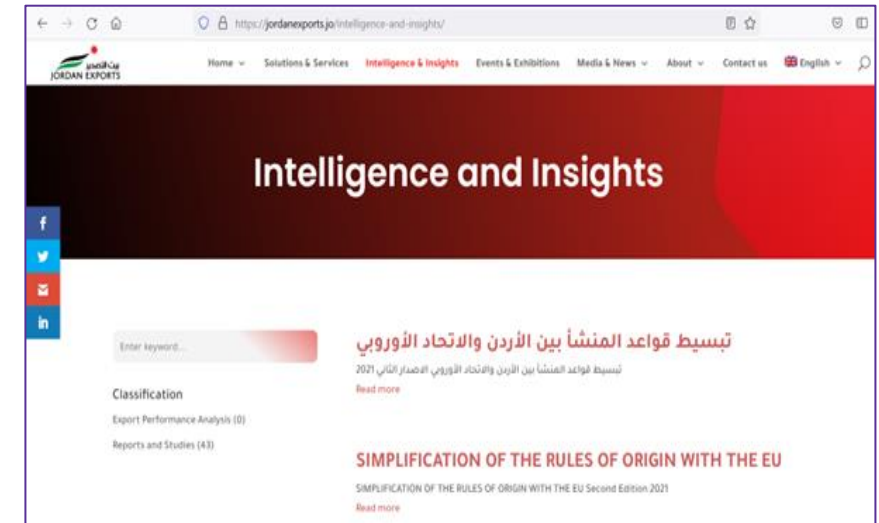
https://jordanexports.jo/intelligence-and-insights/

بيت التصدير
JORDAN EXPORTS

Home ⌄ Solutions & Services Intelligence & Insights Events & Exhibitions Media & News ⌄ About ⌄ Contact us English ⌄

Intelligence and Insights

f
in

Enter keyword...

Classification

Export Performance Analysis (0)

Reports and Studies (43)

تبسيط قواعد المنشأ بين الأردن والاتحاد الأوروبي

تبسيط قواعد المنشأ بين الأردن والاتحاد الأوروبي الاصدار الثاني 2021

Read more

SIMPLIFICATION OF THE RULES OF ORIGIN WITH THE EU

SIMPLIFICATION OF THE RULES OF ORIGIN WITH THE EU Second Edition 2021

Read more